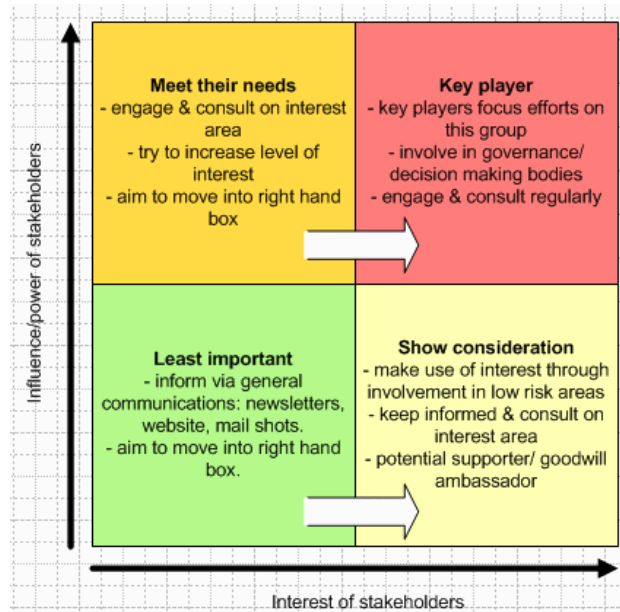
Influence/power of stakeholders

Meet their needs
- engage & consult on interest area
- try to increase level of interest
- aim to move into right hand box

Key player
- key players focus efforts on this group
- involve in governance/ decision making bodies
- engage & consult regularly

Least important
- inform via general communications: newsletters, website, mail shots.
- aim to move into right hand box.

Show consideration
- make use of interest through involvement in low risk areas
- keep informed & consult on interest area
- potential supporter/ goodwill ambassador

Interest of stakeholders